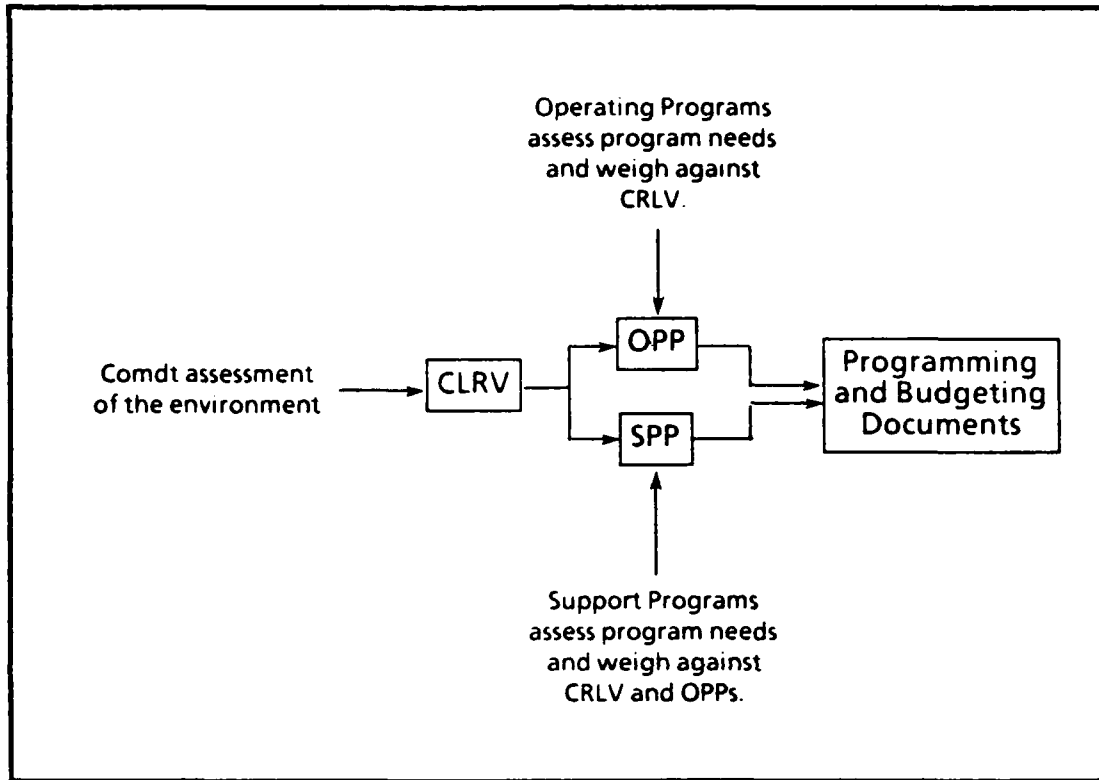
Operating Programs assess program needs and weigh against CRLV.

Comdt assessment of the environment

CLRV

OPP

SPP

Programming and Budgeting Documents

Support Programs assess program needs and weigh against CRLV and OPPs.